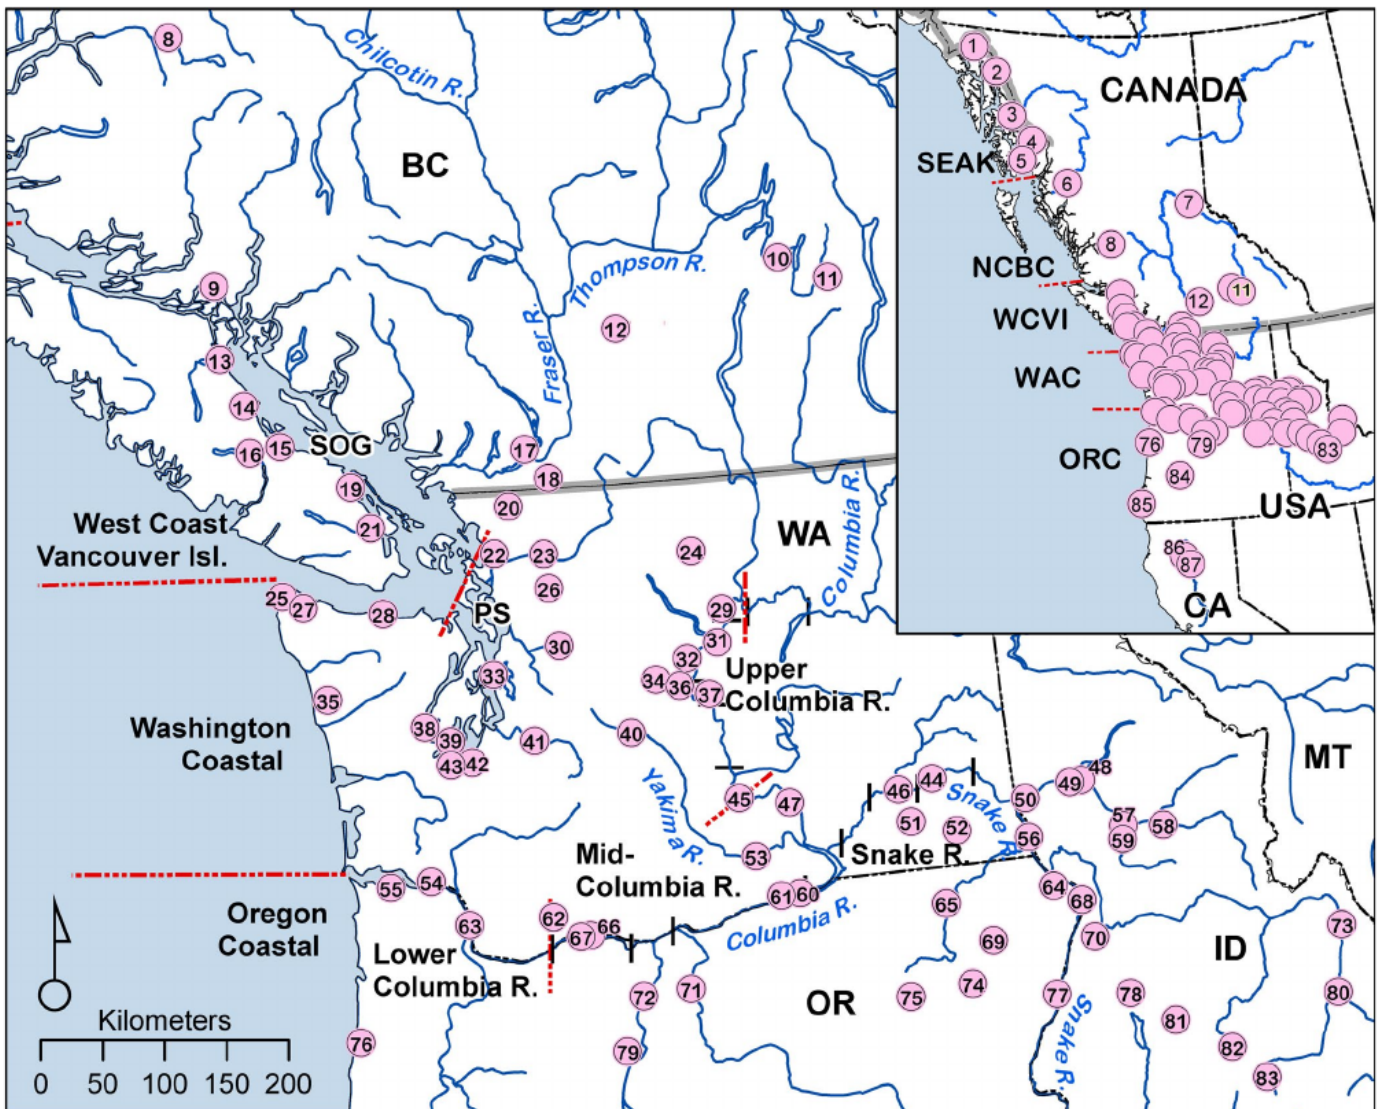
8
Chilcotin R.
BC
10
11
Thompson R.
9
12
Fraser R.
13
14
16
15
SOG
17
18
19
20
West Coast Vancouver Isl.
21
22
23
24
WA
Columbia R.
26
25
27
28
PS
29
31
30
32
34
36
37
Upper Columbia R.
33
35
Washington Coastal
38
39
43
42
41
40
Yakima R.
45
47
46
44
Snake R.
50
49
48
MT
51
52
57
59
58
56
53
Snake R.
Mid-Columbia R.
61
60
55
54
64
68
Oregon Coastal
63
62
67
66
Columbia R.
65
69
70
73
ID
Lower Columbia R.
72
71
OR
75
74
77
Snake R.
78
81
80
Kilometers
0 50 100 150 200
76
79
82
83
1
2
3
4
5
CANADA
SEAK
6
7
8
NCBC
11
12
WCVI
WAC
76
79
83
ORC
84
85
USA
86
87
CA